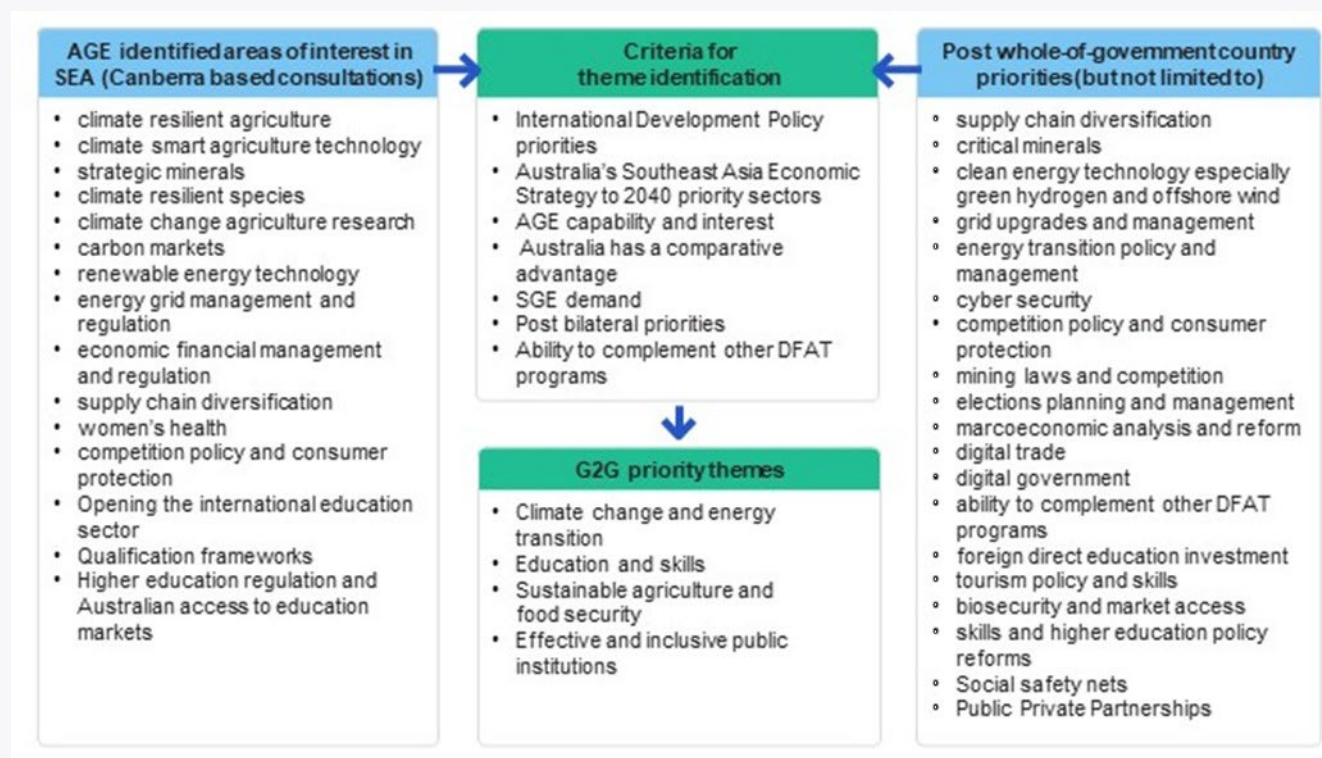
AGE identified areas of interest in SEA (Canberra based consultations)

- climate resilient agriculture
- climate smart agriculture technology
- strategic minerals
- climate resilient species
- climate change agriculture research
- carbon markets
- renewable energy technology
- energy grid management and regulation
- economic financial management and regulation
- supply chain diversification
- women's health
- competition policy and consumer protection
- Opening the international education sector
- Qualification frameworks
- Higher education regulation and Australian access to education markets

Criteria for theme identification

- International Development Policy priorities
- Australia's Southeast Asia Economic Strategy to 2040 priority sectors
- AGE capability and interest
- Australia has a comparative advantage
- SGE demand
- Post bilateral priorities
- Ability to complement other DFAT programs

G2G priority themes

- Climate change and energy transition
- Education and skills
- Sustainable agriculture and food security
- Effective and inclusive public institutions

Post whole-of-government country priorities (but not limited to)

- supply chain diversification
- critical minerals
- clean energy technology especially green hydrogen and offshore wind
- grid upgrades and management
- energy transition policy and management
- cyber security
- competition policy and consumer protection
- mining laws and competition
- elections planning and management
- marcoeconomic analysis and reform
- digital trade
- digital government
- ability to complement other DFAT programs
- foreign direct education investment
- tourism policy and skills
- biosecurity and market access
- skills and higher education policy reforms
- Social safety nets
- Public Private Partnerships